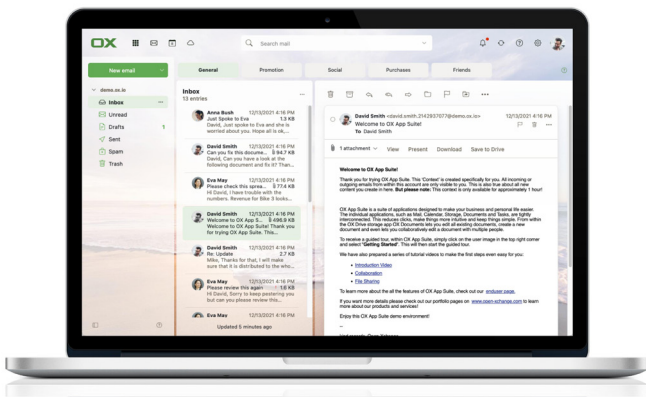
OX

Search mail

New email

demo.ox.io

Inbox

Unread

Drafts 1

Sent

Spam

Trash

General Promotion Social Purchases Friends

Inbox
13 entries

Anna Bush 12/13/2021 4:16 PM
Just Spoke to Eva 1.3 KB
David, Just spoke to Eva and she is worried about you. Hope all is ok,...

David Smith 12/13/2021 4:16 PM
Can you fix this docume... 12 KB
Hi David, Can you have a look at the following document and fix it?...

Eva May 12/13/2021 4:16 PM
Please check this sprea... 77.4 KB
Hi David, I have trouble with the numbers. Revenue for Bike 3 looks...

David Smith 12/13/2021 4:16 PM
Welcome to OX App S... 496.8 KB
Welcome to OX App Suite! Thank you for trying OX App Suite. This...

David Smith 12/13/2021 4:16 PM
Re: Update 2.7 KB
Mike, Thanks for that, I will make sure that it is distributed to the whe...

Eva May 12/13/2021 4:16 PM
Please review this agen 1.6 KB
Hi David, Sorry to keep pestering you but can you please review this...

Updated 5 minutes ago

David Smith <david.smith.2142937077@demo.ox.io> 12/13/2021 4:16 PM
Welcome to OX App Suite!
To David Smith

1 attachment View Present Download Save to Drive

Welcome to OX App Suite!

Thank you for trying OX App Suite. This 'Context' is created specifically for you. All incoming or outgoing emails from within this account are only visible to you. This is also true about all new content you create in here. But please note: This context is only available for approximately 1 hour!

OX App Suite is a suite of applications designed to make your business and personal life easier. The individual applications, such as Mail, Calendar, Storage, Documents and Tasks, are tightly interconnected. This reduces clicks, make things more intuitive and keep things simple. From within the OX Drive storage app OX Documents lets you edit all your existing documents, create a new document and even lets you collaboratively edit a document with multiple people.

To receive a guided tour, within OX App Suite, simply click on the user image in the top right corner and select "Getting Started". This will then start the guided tour.

We have also prepared a series of tutorial videos to make the first steps even easy for you.

• Introduction Video
• Collaboration
• File Sharing

To learn more about the all the features of OX App Suite, check out our enduser page.

If you want more details please check out our portfolio pages on www.open-xchange.com to learn more about our products and services!

Enjoy this OX App Suite demo environment!

--
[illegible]